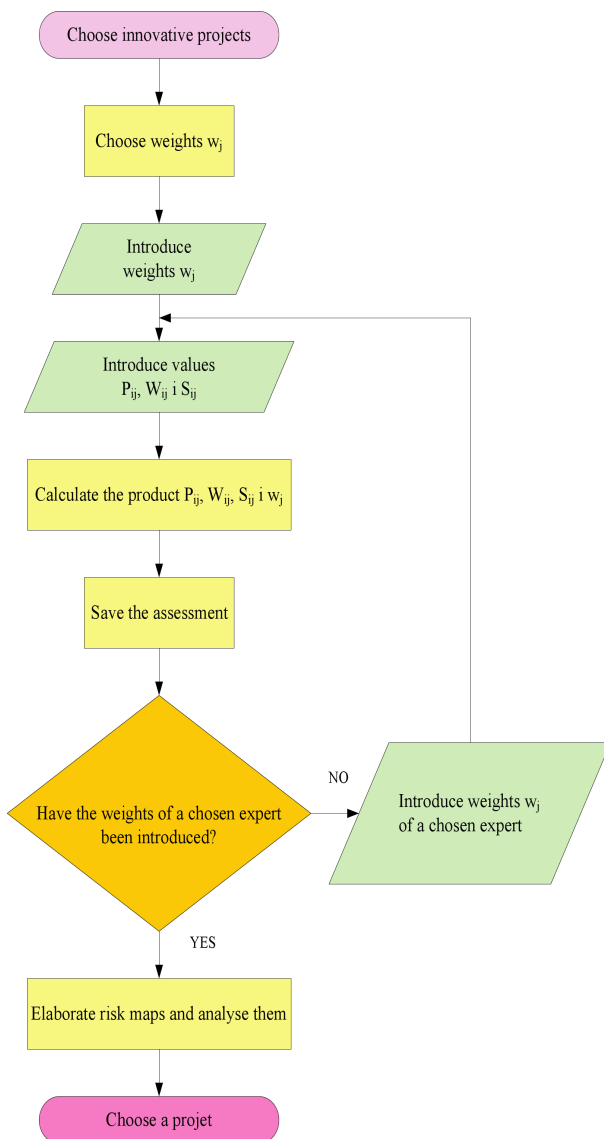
Choose innovative projects

Choose weights $w_j$

Introduce weights $w_j$

Introduce values $P_{ij}$, $W_{ij}$ i $S_{ij}$

Calculate the product $P_{ij}$, $W_{ij}$, $S_{ij}$ i $w_j$

Save the assessment

Have the weights of a chosen expert been introduced?

NO

Introduce weights $w_j$ of a chosen expert

YES

Elaborate risk maps and analyse them

Choose a projet